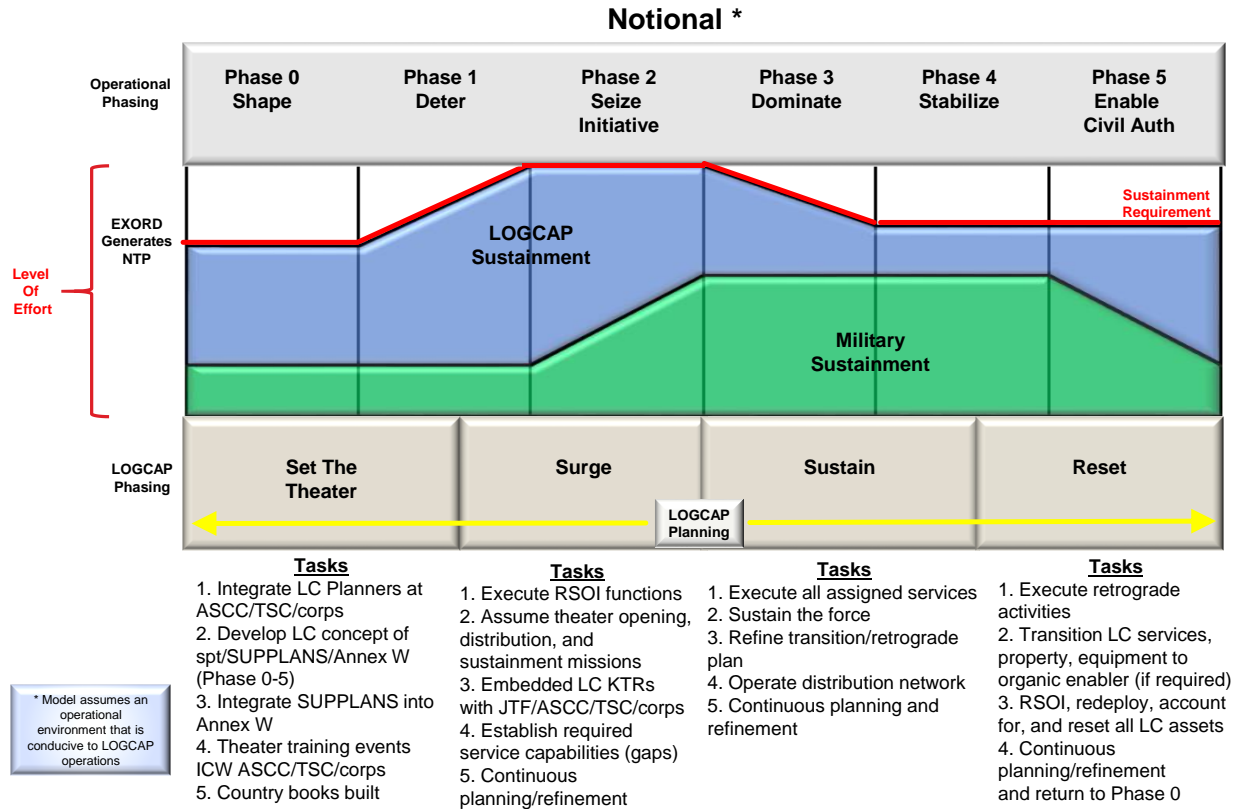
Notional *

Operational Phasing

Phase 0 Shape

Phase 1 Deter

Phase 2 Seize Initiative

Phase 3 Dominate

Phase 4 Stabilize

Phase 5 Enable Civil Auth

Level Of Effort

EXORD Generates NTP

LOGCAP Sustainment

Sustainment Requirement

Military Sustainment

LOGCAP Phasing

Set The Theater

Surge

Sustain

Reset

LOGCAP Planning

Tasks
1. Integrate LC Planners at ASCC/TSC/corps
2. Develop LC concept of spt/SUPPLANS/Annex W (Phase 0-5)
3. Integrate SUPPLANS into Annex W
4. Theater training events ICW ASCC/TSC/corps
5. Country books built

Tasks
1. Execute RSOI functions
2. Assume theater opening, distribution, and sustainment missions
3. Embedded LC KTRs with JTF/ASCC/TSC/corps
4. Establish required service capabilities (gaps)
5. Continuous planning/refinement

Tasks
1. Execute all assigned services
2. Sustain the force
3. Refine transition/retrograde plan
4. Operate distribution network
5. Continuous planning and refinement

Tasks
1. Execute retrograde activities
2. Transition LC services, property, equipment to organic enabler (if required)
3. RSOI, redeploy, account for, and reset all LC assets
4. Continuous planning/refinement and return to Phase 0

* Model assumes an operational environment that is conducive to LOGCAP operations